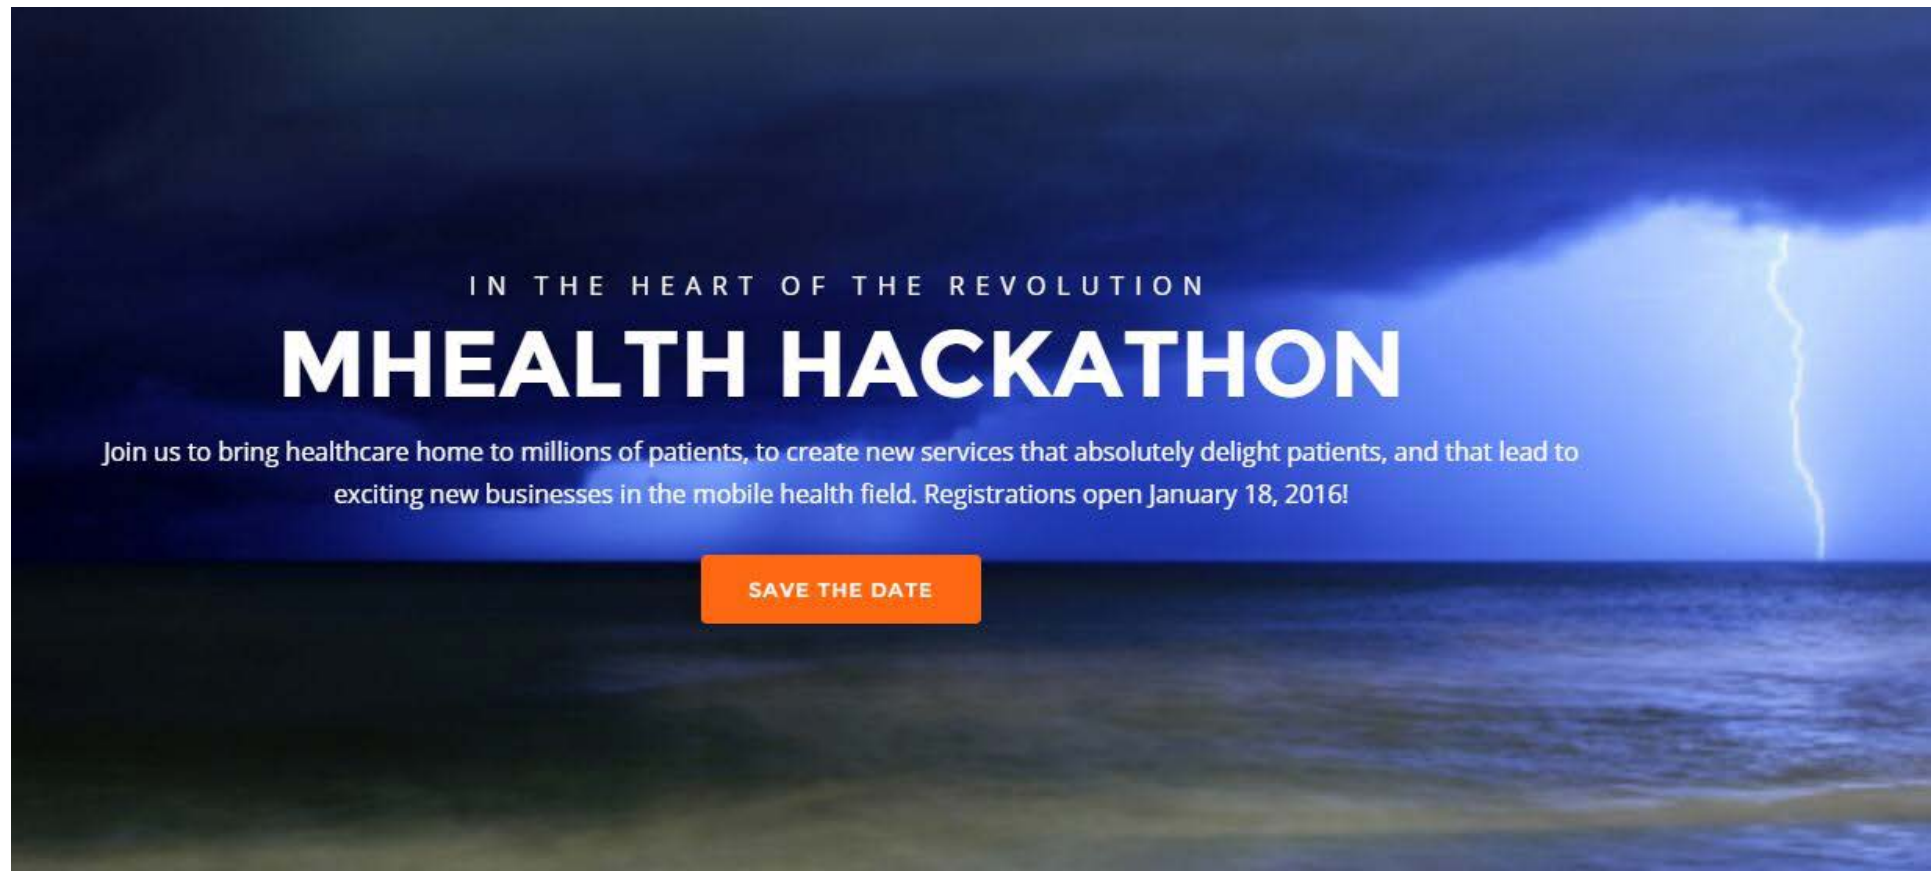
IN THE HEART OF THE REVOLUTION

MHEALTH HACKATHON

Join us to bring healthcare home to millions of patients, to create new services that absolutely delight patients, and that lead to exciting new businesses in the mobile health field. Registrations open January 18, 2016!

SAVE THE DATE